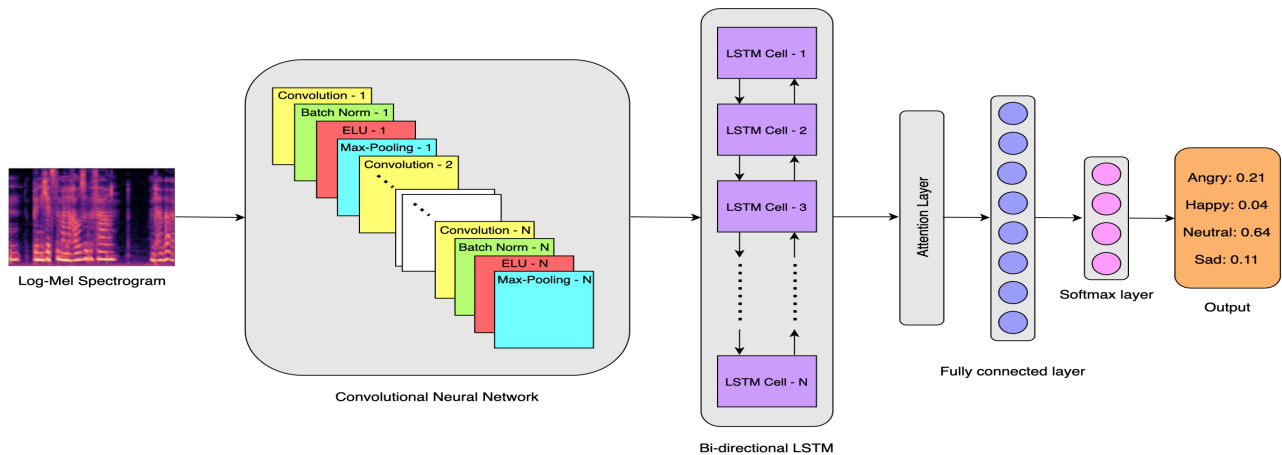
Log-Mel Spectrogram

Convolution - 1
Batch Norm - 1
ELU - 1
Max-Pooling - 1
Convolution - 2
Convolution - N
Batch Norm - N
ELU - N
Max-Pooling - N

Convolutional Neural Network

LSTM Cell - 1
LSTM Cell - 2
LSTM Cell - 3
LSTM Cell - N

Bi-directional LSTM

Attention Layer

Fully connected layer

Softmax layer

Angry: 0.21
Happy: 0.04
Neutral: 0.64
Sad: 0.11

Output